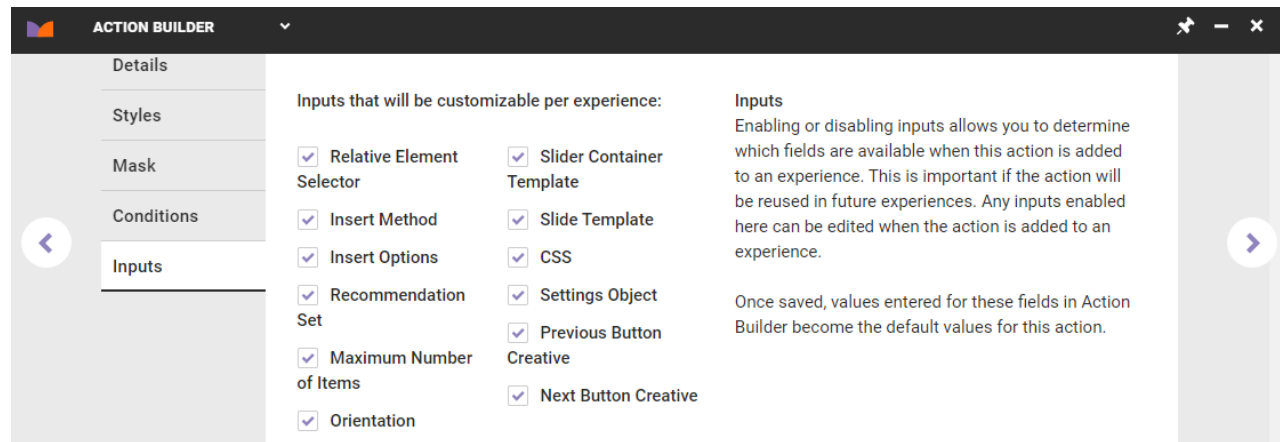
ACTION BUILDER

Details

Styles

Mask

Conditions

Inputs

Inputs that will be customizable per experience:

Relative Element Selector

Insert Method

Insert Options

Recommendation Set

Maximum Number of Items

Orientation

Slider Container Template

Slide Template

CSS

Settings Object

Previous Button Creative

Next Button Creative

Inputs
Enabling or disabling inputs allows you to determine which fields are available when this action is added to an experience. This is important if the action will be reused in future experiences. Any inputs enabled here can be edited when the action is added to an experience.

Once saved, values entered for these fields in Action Builder become the default values for this action.